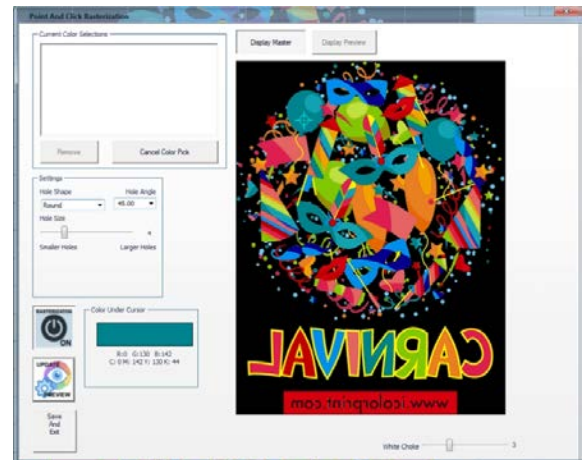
Point And Click Rasterization

Current Color Selections

Remove

Cancel Color Pick

Settings

Hole Shape

Round

Hole Angle

45.00

Hole Size

4

Smaller Holes

Larger Holes

RASTERIZATION

ON

UPDATE

PREVIEW

Color Under Cursor

R:0 G:130 B:142

C:0 M:142 Y:130 K:44

Save And Exit

Display Master

Display Preview

CARNIVAL

www.icolorprint.com

White Choke

3